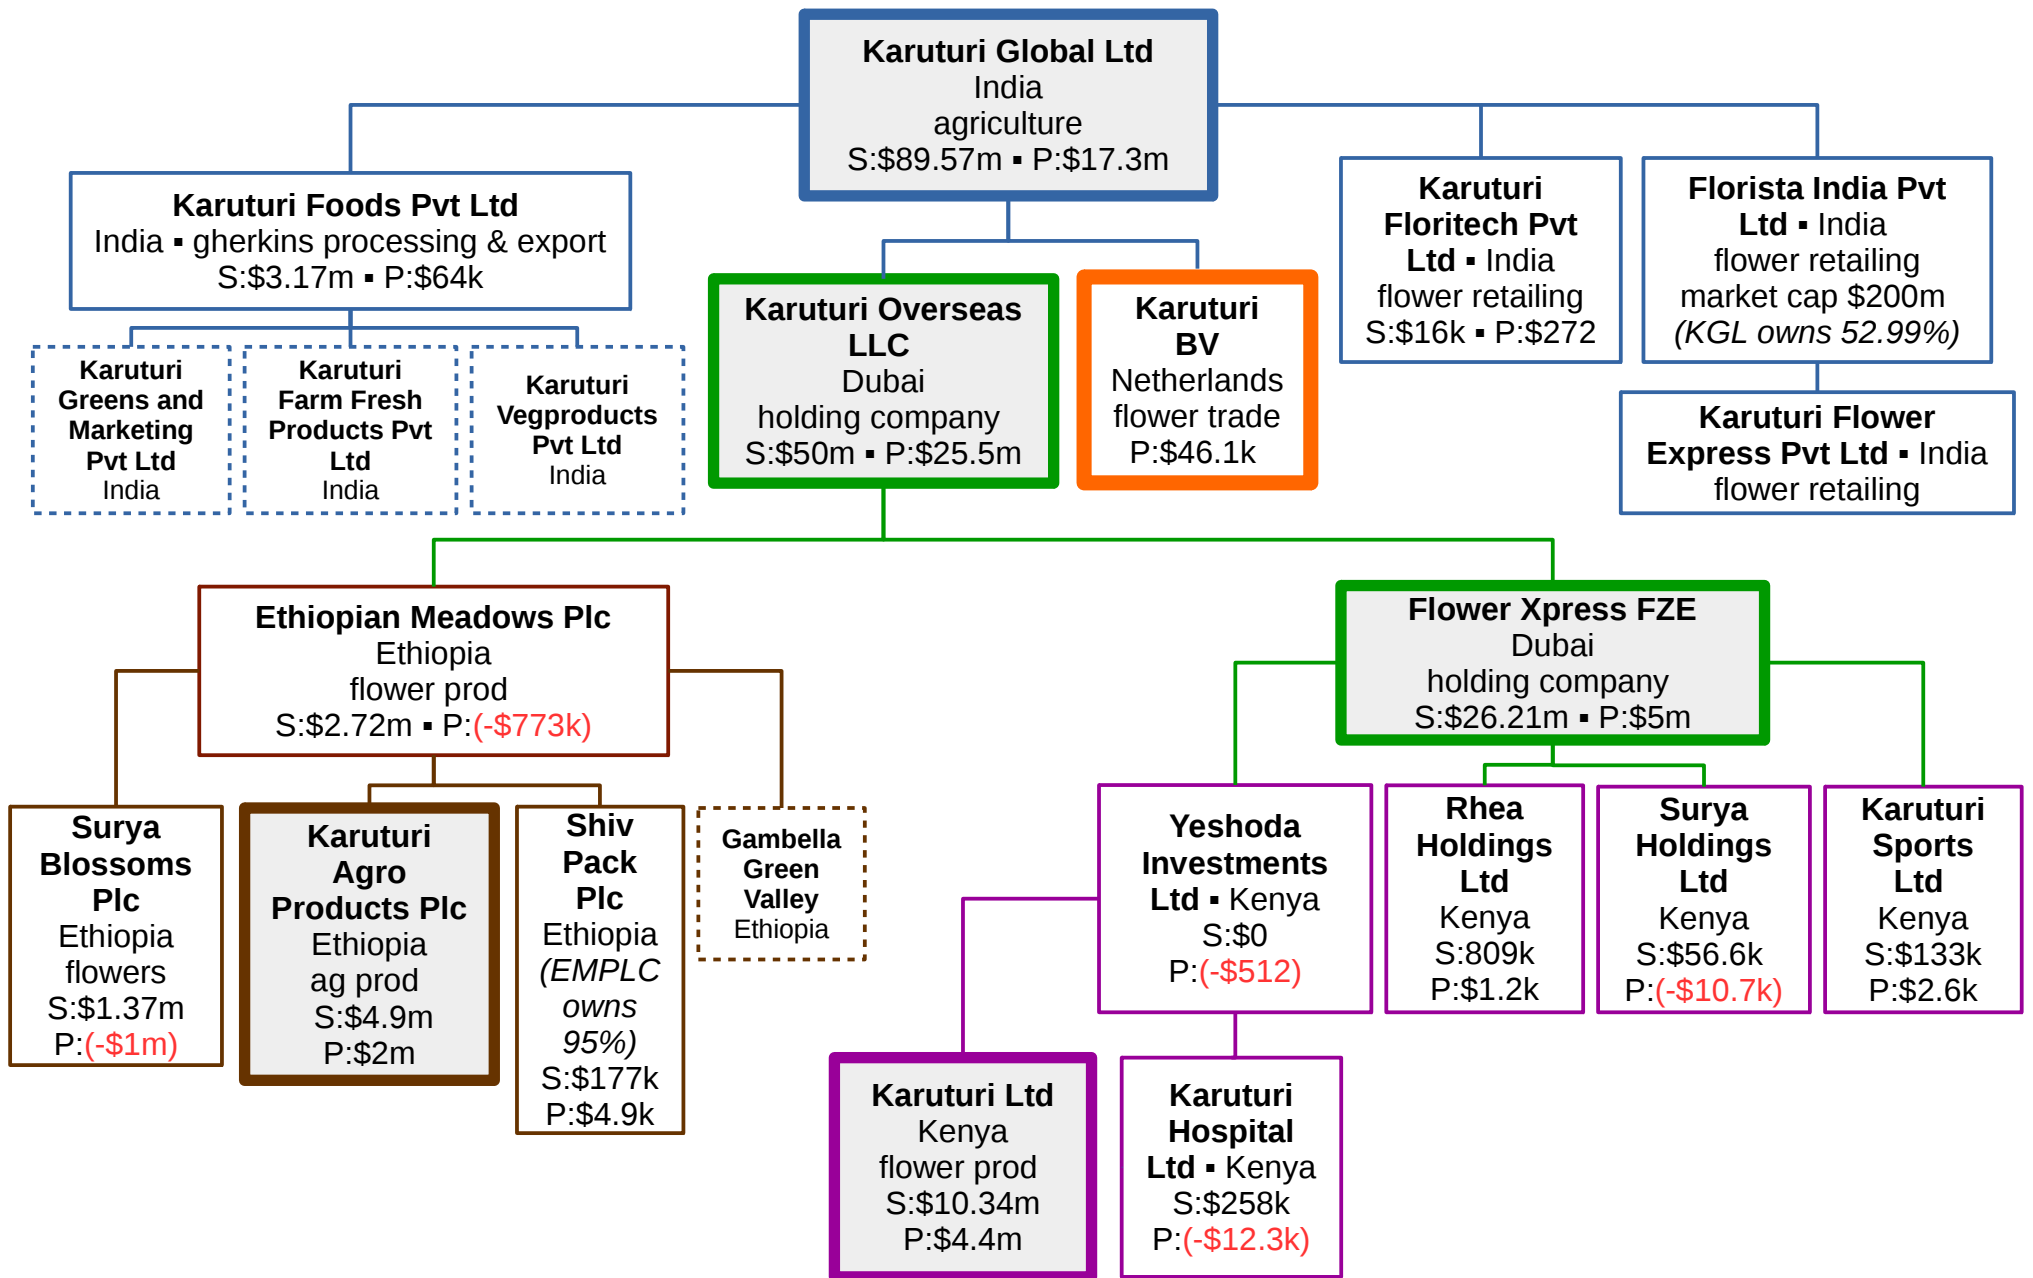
Karuturi Global Ltd
India
agriculture
S:\$89.57m ▪ P:\$17.3m

Karuturi Foods Pvt Ltd
India ▪ gherkins processing & export
S:\$3.17m ▪ P:\$64k

Karuturi Greens and Marketing Pvt Ltd
India

Karuturi Farm Fresh Products Pvt Ltd
India

Karuturi Vegproducts Pvt Ltd
India

Karuturi Overseas LLC
Dubai
holding company
S:\$50m ▪ P:\$25.5m

Karuturi BV
Netherlands
flower trade
P:\$46.1k

Karuturi Floritech Pvt Ltd ▪ India
flower retailing
S:\$16k ▪ P:\$272

Florista India Pvt Ltd ▪ India
flower retailing
market cap \$200m
(KGL owns 52.99%)

Karuturi Flower Express Pvt Ltd ▪ India
flower retailing

Ethiopian Meadows Plc
Ethiopia
flower prod
S:\$2.72m ▪ P:(-\$773k)

Flower Xpress FZE
Dubai
holding company
S:\$26.21m ▪ P:\$5m

Surya Blossoms Plc
Ethiopia
flowers
S:\$1.37m
P:(-\$1m)

Karuturi Agro Products Plc
Ethiopia
ag prod
S:\$4.9m
P:\$2m

Shiv Pack Plc
Ethiopia
(EMPLC owns 95%)
S:\$177k
P:\$4.9k

Gambella Green Valley
Ethiopia

Yeshoda Investments Ltd ▪ Kenya
S:\$0
P:(-\$512)

Rhea Holdings Ltd
Kenya
S:809k
P:\$1.2k

Surya Holdings Ltd
Kenya
S:\$56.6k
P:(-\$10.7k)

Karuturi Sports Ltd
Kenya
S:\$133k
P:\$2.6k

Karuturi Ltd
Kenya
flower prod
S:\$10.34m
P:\$4.4m

Karuturi Hospital Ltd ▪ Kenya
S:\$258k
P:(-\$12.3k)